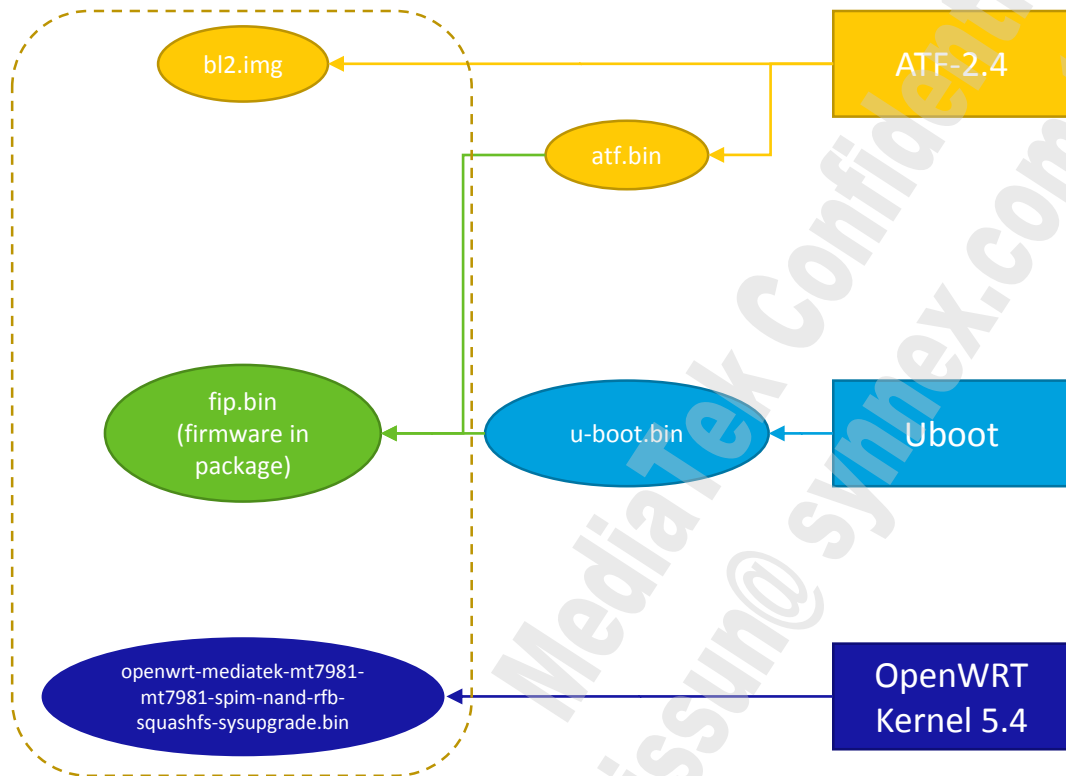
bl2.img

ATF-2.4

atf.bin

fip.bin
(firmware in
package)

u-boot.bin

Uboot

openwrt-mediatek-mt7981-mt7981-spim-nand-rfb-squashfs-sysupgrade.bin

OpenWRT
Kernel 5.4

MediaTek Confidential
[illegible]issun@synnex.com